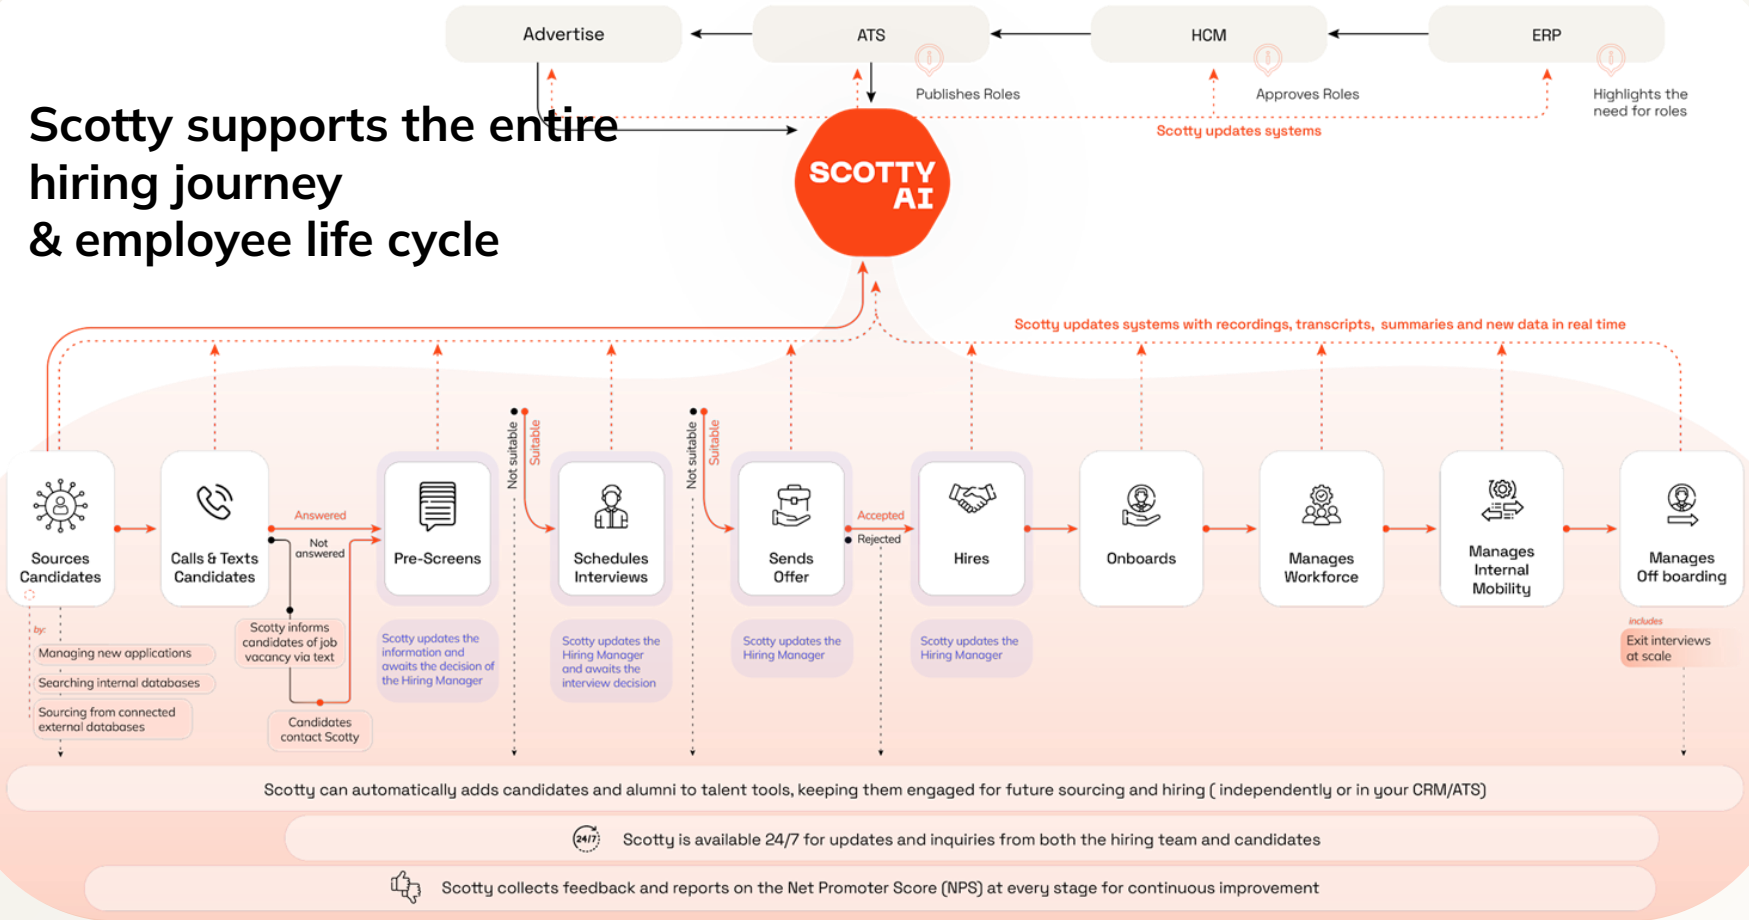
Advertise

ATS

HCM

ERP

Publishes Roles

Approves Roles

Highlights the need for roles

Scotty supports the entire hiring journey & employee life cycle

Scotty updates systems

SCOTTY AI

Scotty updates systems with recordings, transcripts, summaries and new data in real time

Sources Candidates

Calls & Texts Candidates

Answered

Not answered

Pre-Screens

Not suitable

Suitable

Schedules Interviews

Not suitable

Suitable

Sends Offer

Accepted

Rejected

Hires

Onboards

Manages Workforce

Manages Internal Mobility

Manages Off boarding

by:

Managing new applications

Searching internal databases

Sourcing from connected external databases

Scotty informs candidates of job vacancy via text

Candidates contact Scotty

Scotty updates the information and awaits the decision of the Hiring Manager

Scotty updates the Hiring Manager and awaits the interview decision

Scotty updates the Hiring Manager

Scotty updates the Hiring Manager

Includes

Exit interviews at scale

Scotty can automatically adds candidates and alumni to talent tools, keeping them engaged for future sourcing and hiring ( independently or in your CRM/ATS)

24/7

Scotty is available 24/7 for updates and inquiries from both the hiring team and candidates

Scotty collects feedback and reports on the Net Promoter Score (NPS) at every stage for continuous improvement